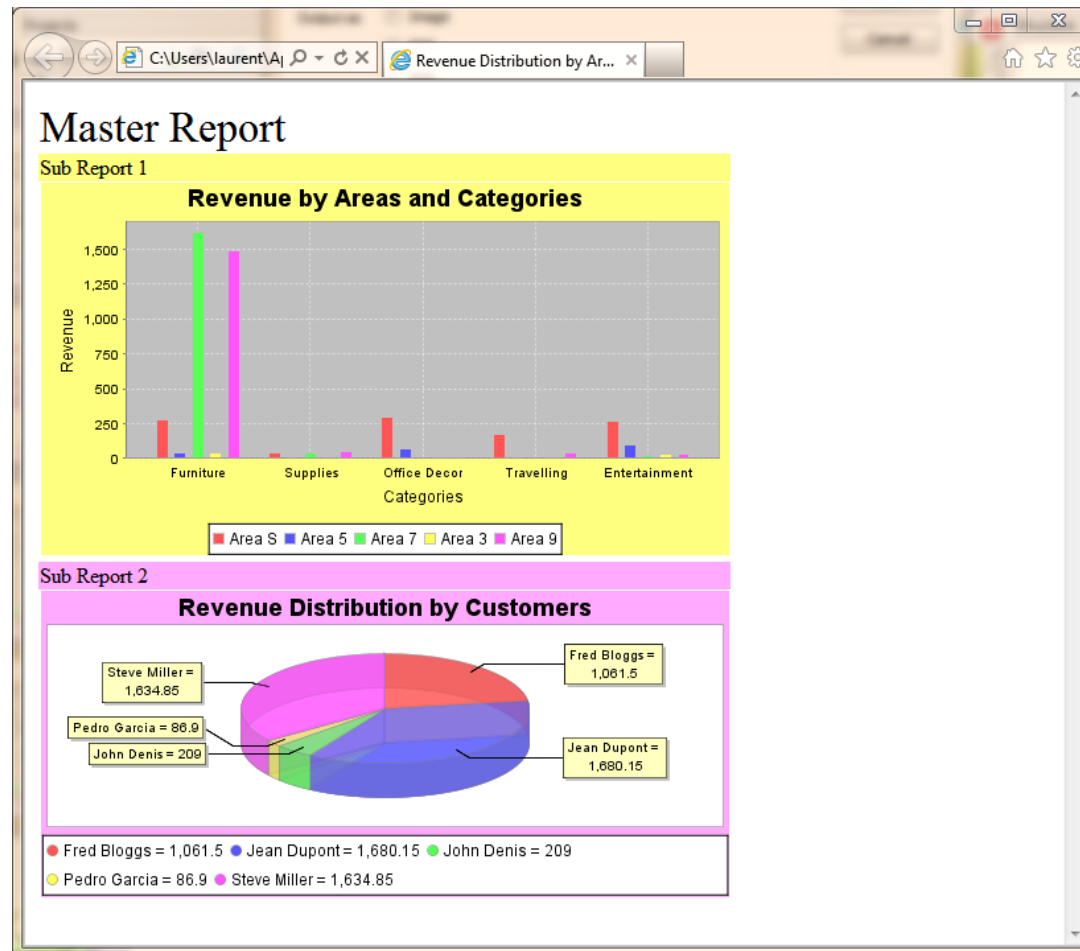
C:\Users\laurent\A|
Revenue Distribution by Ar...

Master Report

Sub Report 1

Revenue by Areas and Categories

Revenue

1,500
1,250
1,000
750
500
250
0

Furniture
Supplies
Office Decor
Travelling
Entertainment

Categories

Area S
Area 5
Area 7
Area 3
Area 9

Sub Report 2

Revenue Distribution by Customers

Steve Miller = 1,634.85
Fred Bloggs = 1,061.5
Pedro Garcia = 86.9
John Denis = 209
Jean Dupont = 1,680.15

Fred Bloggs = 1,061.5
Jean Dupont = 1,680.15
John Denis = 209
Pedro Garcia = 86.9
Steve Miller = 1,634.85